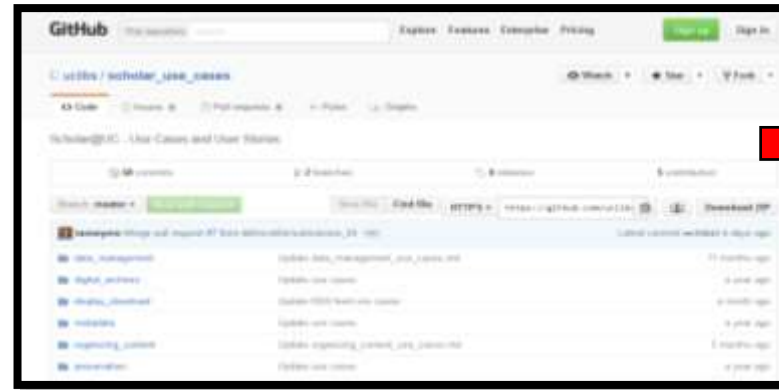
GitHub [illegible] Explore Features Enterprise Pricing Sign up Sign in

uclibs / scholar_use_cases

Watch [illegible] Star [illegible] Fork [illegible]

Code Issues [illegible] Pull requests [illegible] Pulse Graphs

Scholar@UC - Use Cases and User Stories

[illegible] commits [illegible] branches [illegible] releases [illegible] contributors

Branch: master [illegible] New file Find file HTTPS https://github.com/uclib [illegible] Download ZIP

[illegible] Merge pull request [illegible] Latest commit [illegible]

data_management Update data_management_use_cases.md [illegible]

digital_archives Update use cases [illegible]

display_download Update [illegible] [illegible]

metadata Update use cases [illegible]

organizing_content Update organizing_content_use_cases.md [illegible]

preservation Update use cases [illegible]